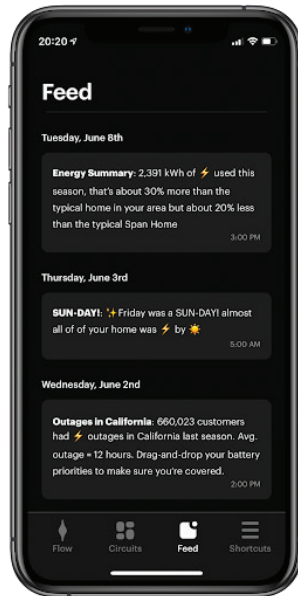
20:20

Feed

Tuesday, June 8th

Energy Summary: 2,391 kWh of ⚡ used this season, that's about 30% more than the typical home in your area but about 20% less than the typical Span Home

3:00 PM

Thursday, June 3rd

SUN-DAY!: ✨Friday was a SUN-DAY! almost all of of your home was ⚡ by ☀️

5:00 AM

Wednesday, June 2nd

Outages in California: 660,023 customers had ⚡ outages in California last season. Avg. outage = 12 hours. Drag-and-drop your battery priorities to make sure you're covered.

2:00 PM

Flow Circuits Feed Shortcuts